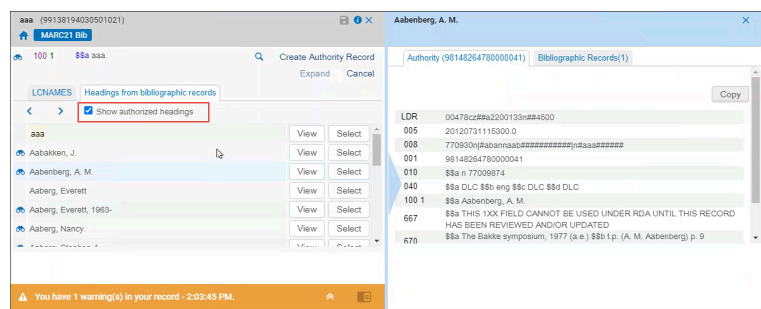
aaa (99138194030501021)

MARC21 Bib

100 1 $$a aaa.

Create Authority Record

Expand Cancel

LCNAMES Headings from bibliographic records

Show authorized headings

| | | |
|---|---|---|
| aaa | View | Select |
| Aabakken, J. | View | Select |
| Aabenberg, A. M. | View | Select |
| Aaberg, Everett | View | Select |
| Aaberg, Everett, 1963- | View | Select |
| Aaberg, Nancy. | View | Select |
| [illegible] | View | Select |

You have 1 warning(s) in your record - 2:03:45 PM.

Aabenberg, A. M.

Authority (98148264780000041) Bibliographic Records(1)

Copy

| | |
|---|---|
| LDR | 00478cz##a2200133n##4500 |
| 005 | 20120731115300.0 |
| 008 | 770930n\|#abannaab###########\|n#aaa###### |
| 001 | 98148264780000041 |
| 010 | $$a n 77009874 |
| 040 | $$a DLC $$b eng $$c DLC $$d DLC |
| 100 1 | $$a Aabenberg, A. M. |
| 667 | $$a THIS 1XX FIELD CANNOT BE USED UNDER RDA UNTIL THIS RECORD HAS BEEN REVIEWED AND/OR UPDATED |
| 670 | $$a The Bakke symposium, 1977 (a.e.) $$b t.p. (A. M. Aabenberg) p. 9 |